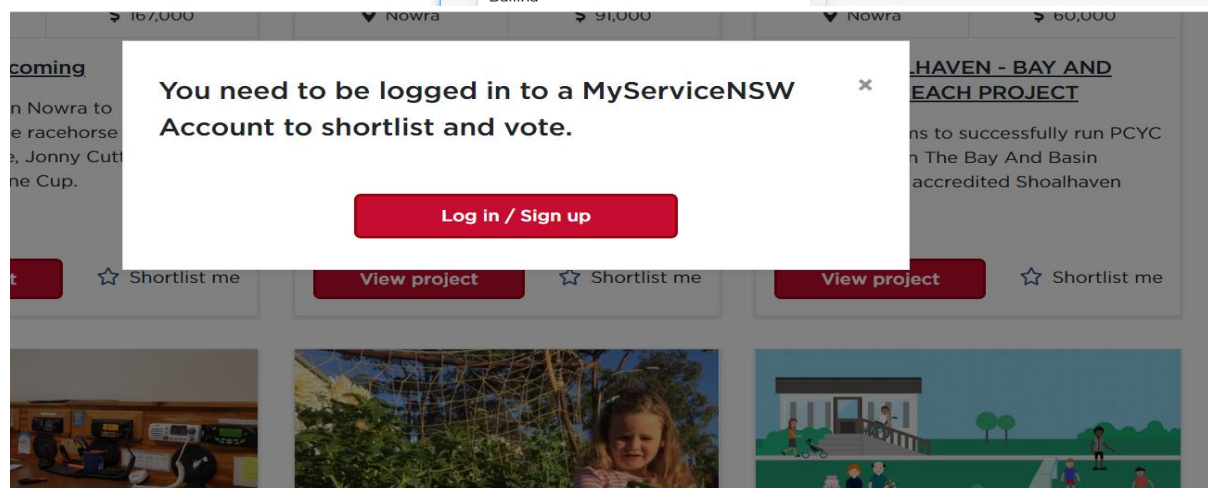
$ 167,000

Nowra

$ 91,000

Ballina

Nowra

$ 60,000

coming

n Nowra to e racehorse e, Jonny Cutt ne Cup.

You need to be logged in to a MyServiceNSW Account to shortlist and vote.

×

Log in / Sign up

LHAVEN - BAY AND EACH PROJECT

ns to successfully run PCYC n The Bay And Basin accredited Shoalhaven

t

Shortlist me

View project

Shortlist me

View project

Shortlist me